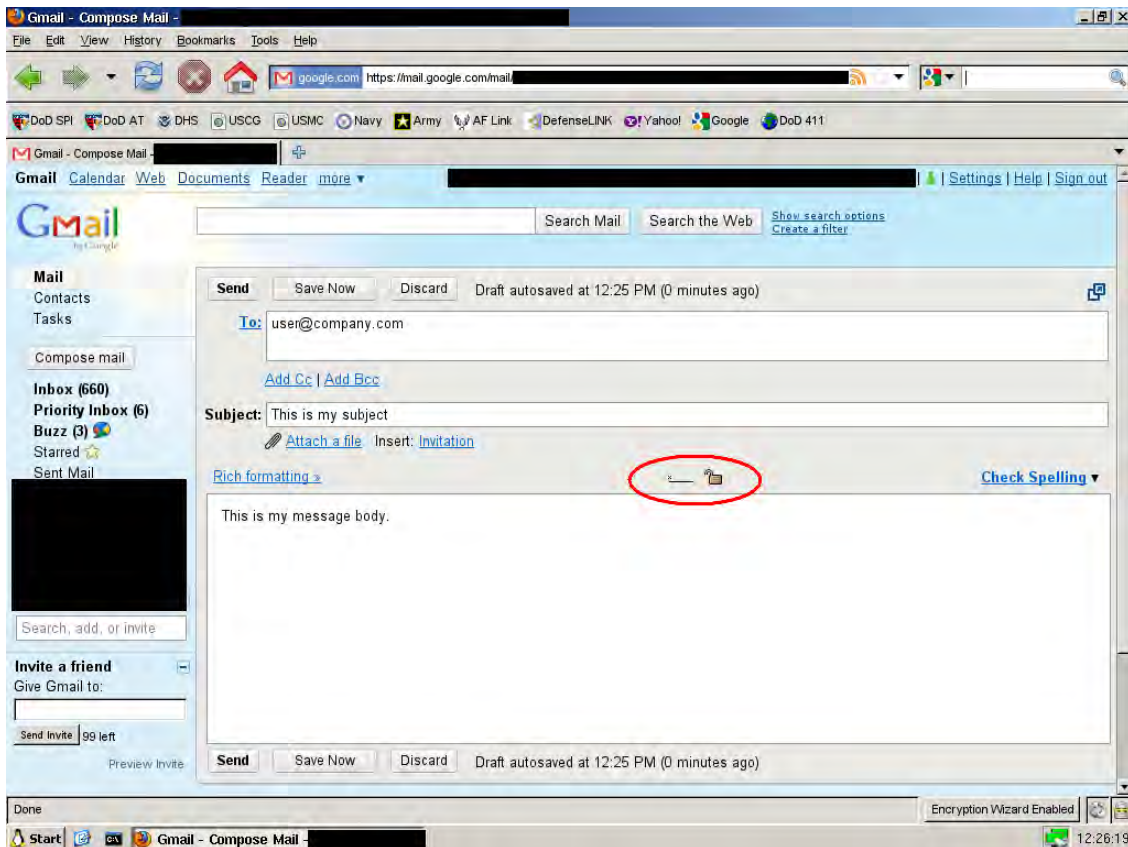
Gmail - Compose Mail -

File Edit View History Bookmarks Tools Help

google.com https://mail.google.com/mail/

DoD SPI DoD AT DHS USCG USMC Navy Army AF Link DefenseLINK Yahoo! Google DoD 411

Gmail - Compose Mail -

Gmail Calendar Web Documents Reader more ▾

| Settings | Help | Sign out

Gmail by Google

Search Mail Search the Web Show search options Create a filter

Mail
Contacts
Tasks

Compose mail

Inbox (660)
Priority Inbox (6)
Buzz (3)
Starred
Sent Mail

Search, add, or invite

Invite a friend
Give Gmail to:

Send Invite 99 left

Preview Invite

Send Save Now Discard Draft autosaved at 12:25 PM (0 minutes ago)

To: user@company.com

Add Cc | Add Bcc

Subject: This is my subject

Attach a file Insert: Invitation

Rich formatting »

Check Spelling ▾

This is my message body.

Send Save Now Discard Draft autosaved at 12:25 PM (0 minutes ago)

Done

Encryption Wizard Enabled

Start Gmail - Compose Mail -

12:26:19